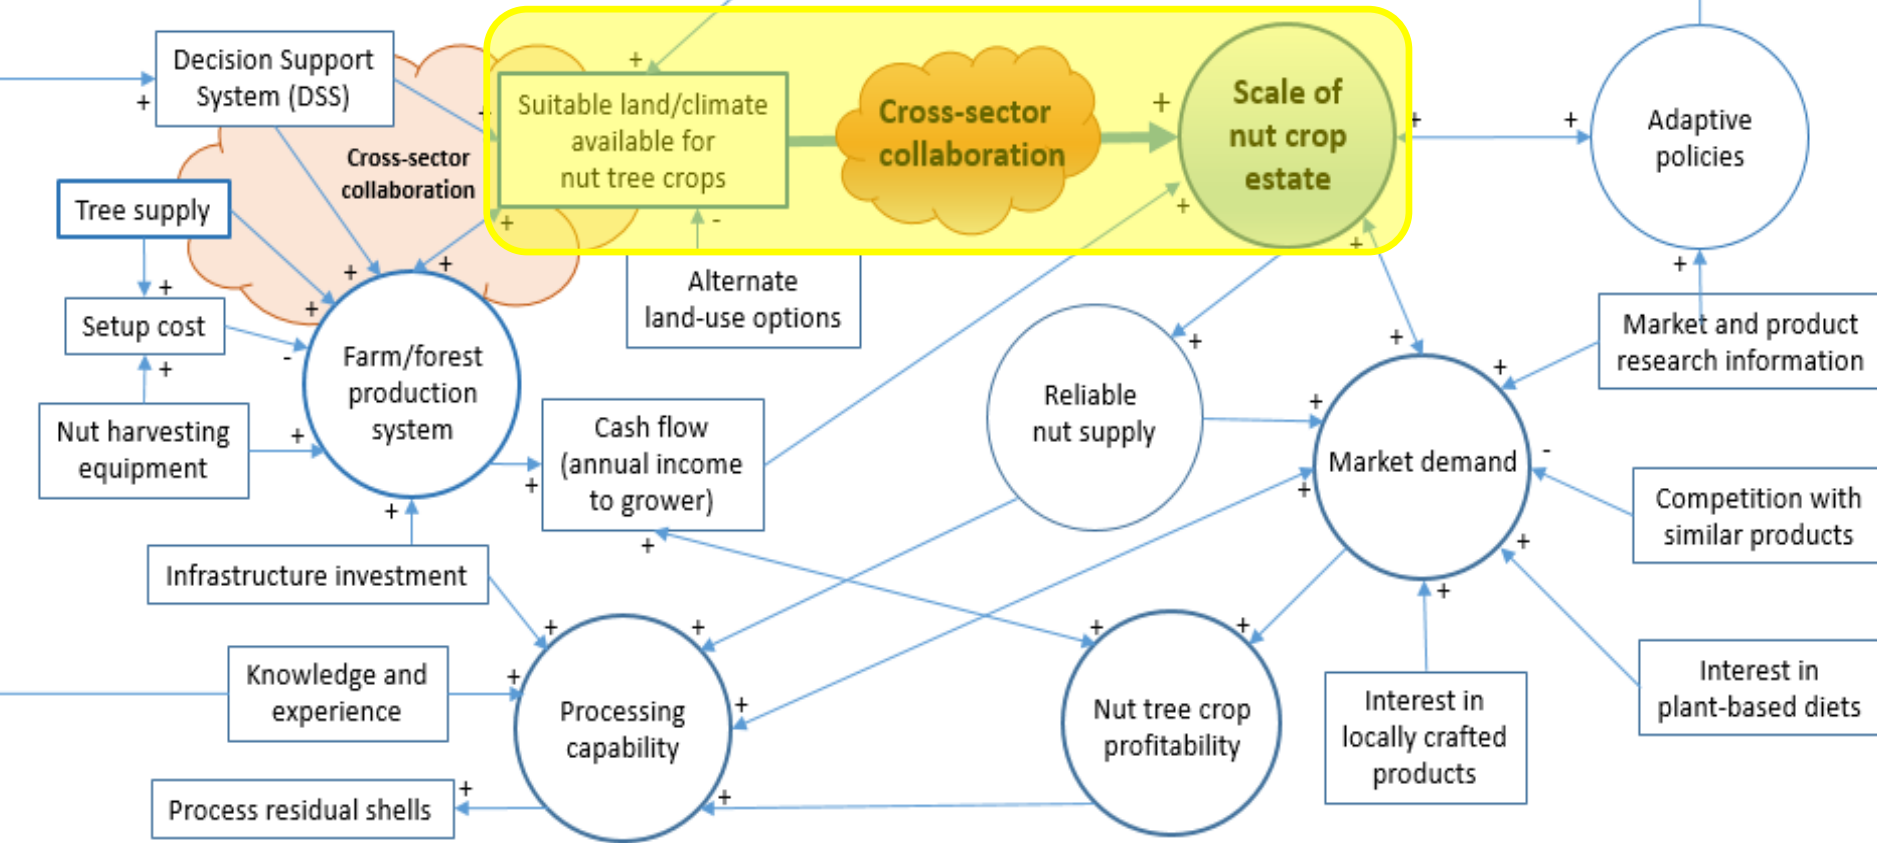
Decision Support System (DSS)

+

Cross-sector collaboration

Tree supply

+

Setup cost

-

+

Nut harvesting equipment

+

Farm/forest production system

+

+

+

+

Suitable land/climate available for nut tree crops

+

+

-

Cross-sector collaboration

+

Scale of nut crop estate

+

+

+

Adaptive policies

+

Alternate land-use options

Market and product research information

+

Reliable nut supply

+

+

Cash flow (annual income to grower)

+

+

Market demand

-

+

Competition with similar products

+

+

Infrastructure investment

+

+

+

+

+

Knowledge and experience

+

Processing capability

+

+

Nut tree crop profitability

+

Interest in locally crafted products

Interest in plant-based diets

Process residual shells

+

+